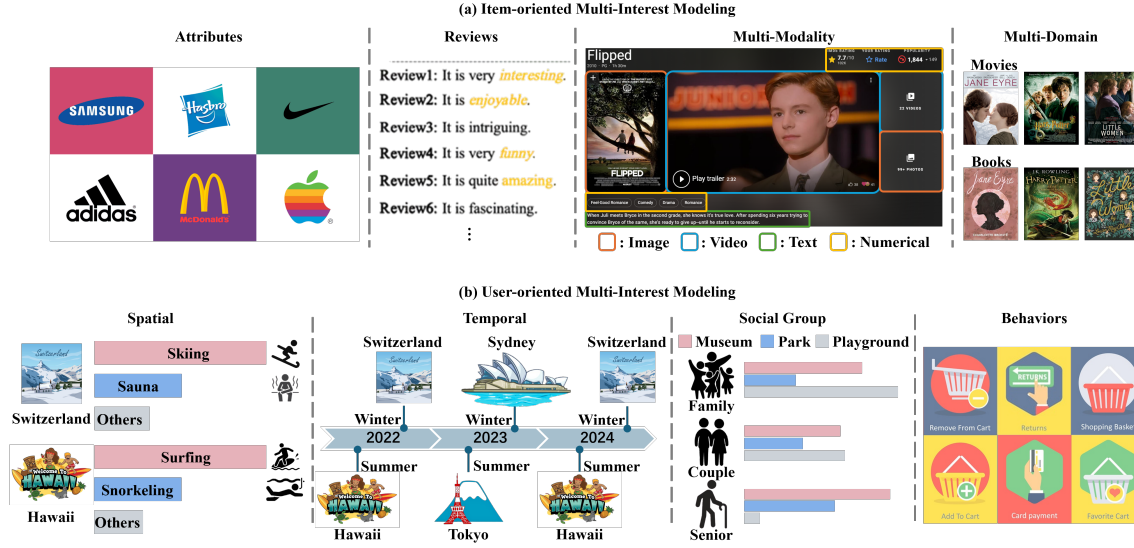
(a) Item-oriented Multi-Interest Modeling

Attributes

SAMSUNG

Hasbro

adidas

McDonald's

Reviews

Review1: It is very interesting.

Review2: It is enjoyable.

Review3: It is intriguing.

Review4: It is very funny.

Review5: It is quite amazing.

Review6: It is fascinating.

⋮

Multi-Modality

Flipped

7.7/10

Rate

1,844

FLIPPED

Play trailer 2:32

22 VIDEOS

99+ PHOTOS

Feel-Good Romance

Comedy

Drama

Romance

When Juli meets Bryce in the second grade, she knows it's true love. After spending six years trying to convince Bryce of the same, she's ready to give up--until he starts to reconsider.

: Image : Video : Text : Numerical

Multi-Domain

Movies

JANE EYRE

LITTLE WOMEN

Books

Jane Eyre

J.K. ROWLING Harry Potter

Little Women

(b) User-oriented Multi-Interest Modeling

Spatial

Switzerland

Skiing

Sauna

Switzerland

Others

Welcome To HAWAII

Surfing

Snorkeling

Hawaii

Others

Temporal

Switzerland

Sydney

Switzerland

Winter

Winter

Winter

2022

2023

2024

Summer

Summer

Summer

Welcome To HAWAII

Hawaii

Tokyo

Welcome To HAWAII

Hawaii

Social Group

Museum Park Playground

Family

Couple

Senior

Behaviors

Remove From Cart

RETURNS

Returns

Shopping Basket

Add To Cart

Card payment

Favorite Cart